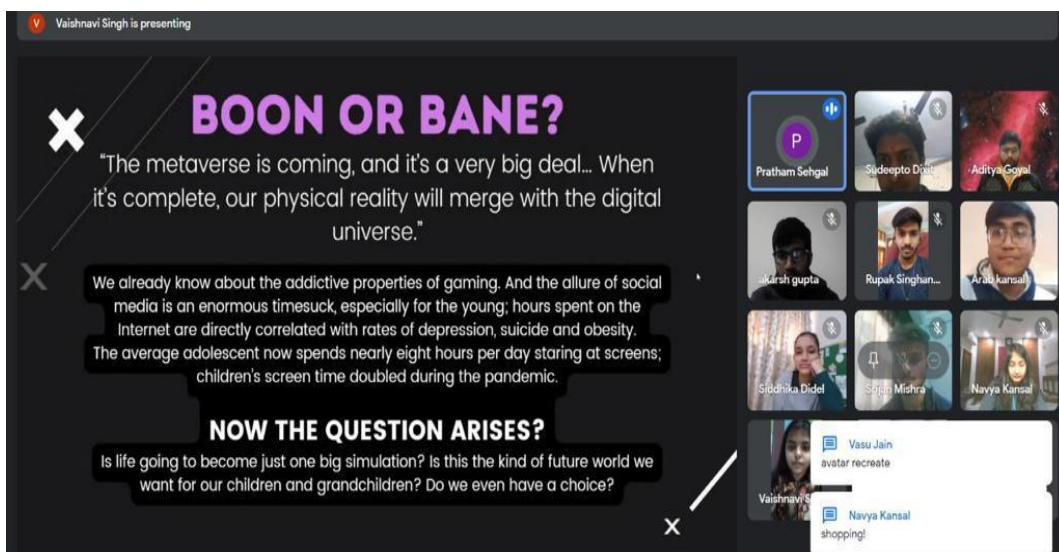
V Vaishnavi Singh is presenting

BOON OR BANE?

"The metaverse is coming, and it's a very big deal... When it's complete, our physical reality will merge with the digital universe."

We already know about the addictive properties of gaming. And the allure of social media is an enormous timesuck, especially for the young; hours spent on the Internet are directly correlated with rates of depression, suicide and obesity. The average adolescent now spends nearly eight hours per day staring at screens; children's screen time doubled during the pandemic.

NOW THE QUESTION ARISES?

Is life going to become just one big simulation? Is this the kind of future world we want for our children and grandchildren? Do we even have a choice?

P
Pratham Sehgal
Sudeepto Dixit
Aditya Goyal
akarsh gupta
Rupak Singhan...
Arab kansal
Siddhika Didel
Sojan Mishra
Navya Kansal
Vaishnavi S

Vasu Jain
avatar recreate

Navya Kansal
shopping!